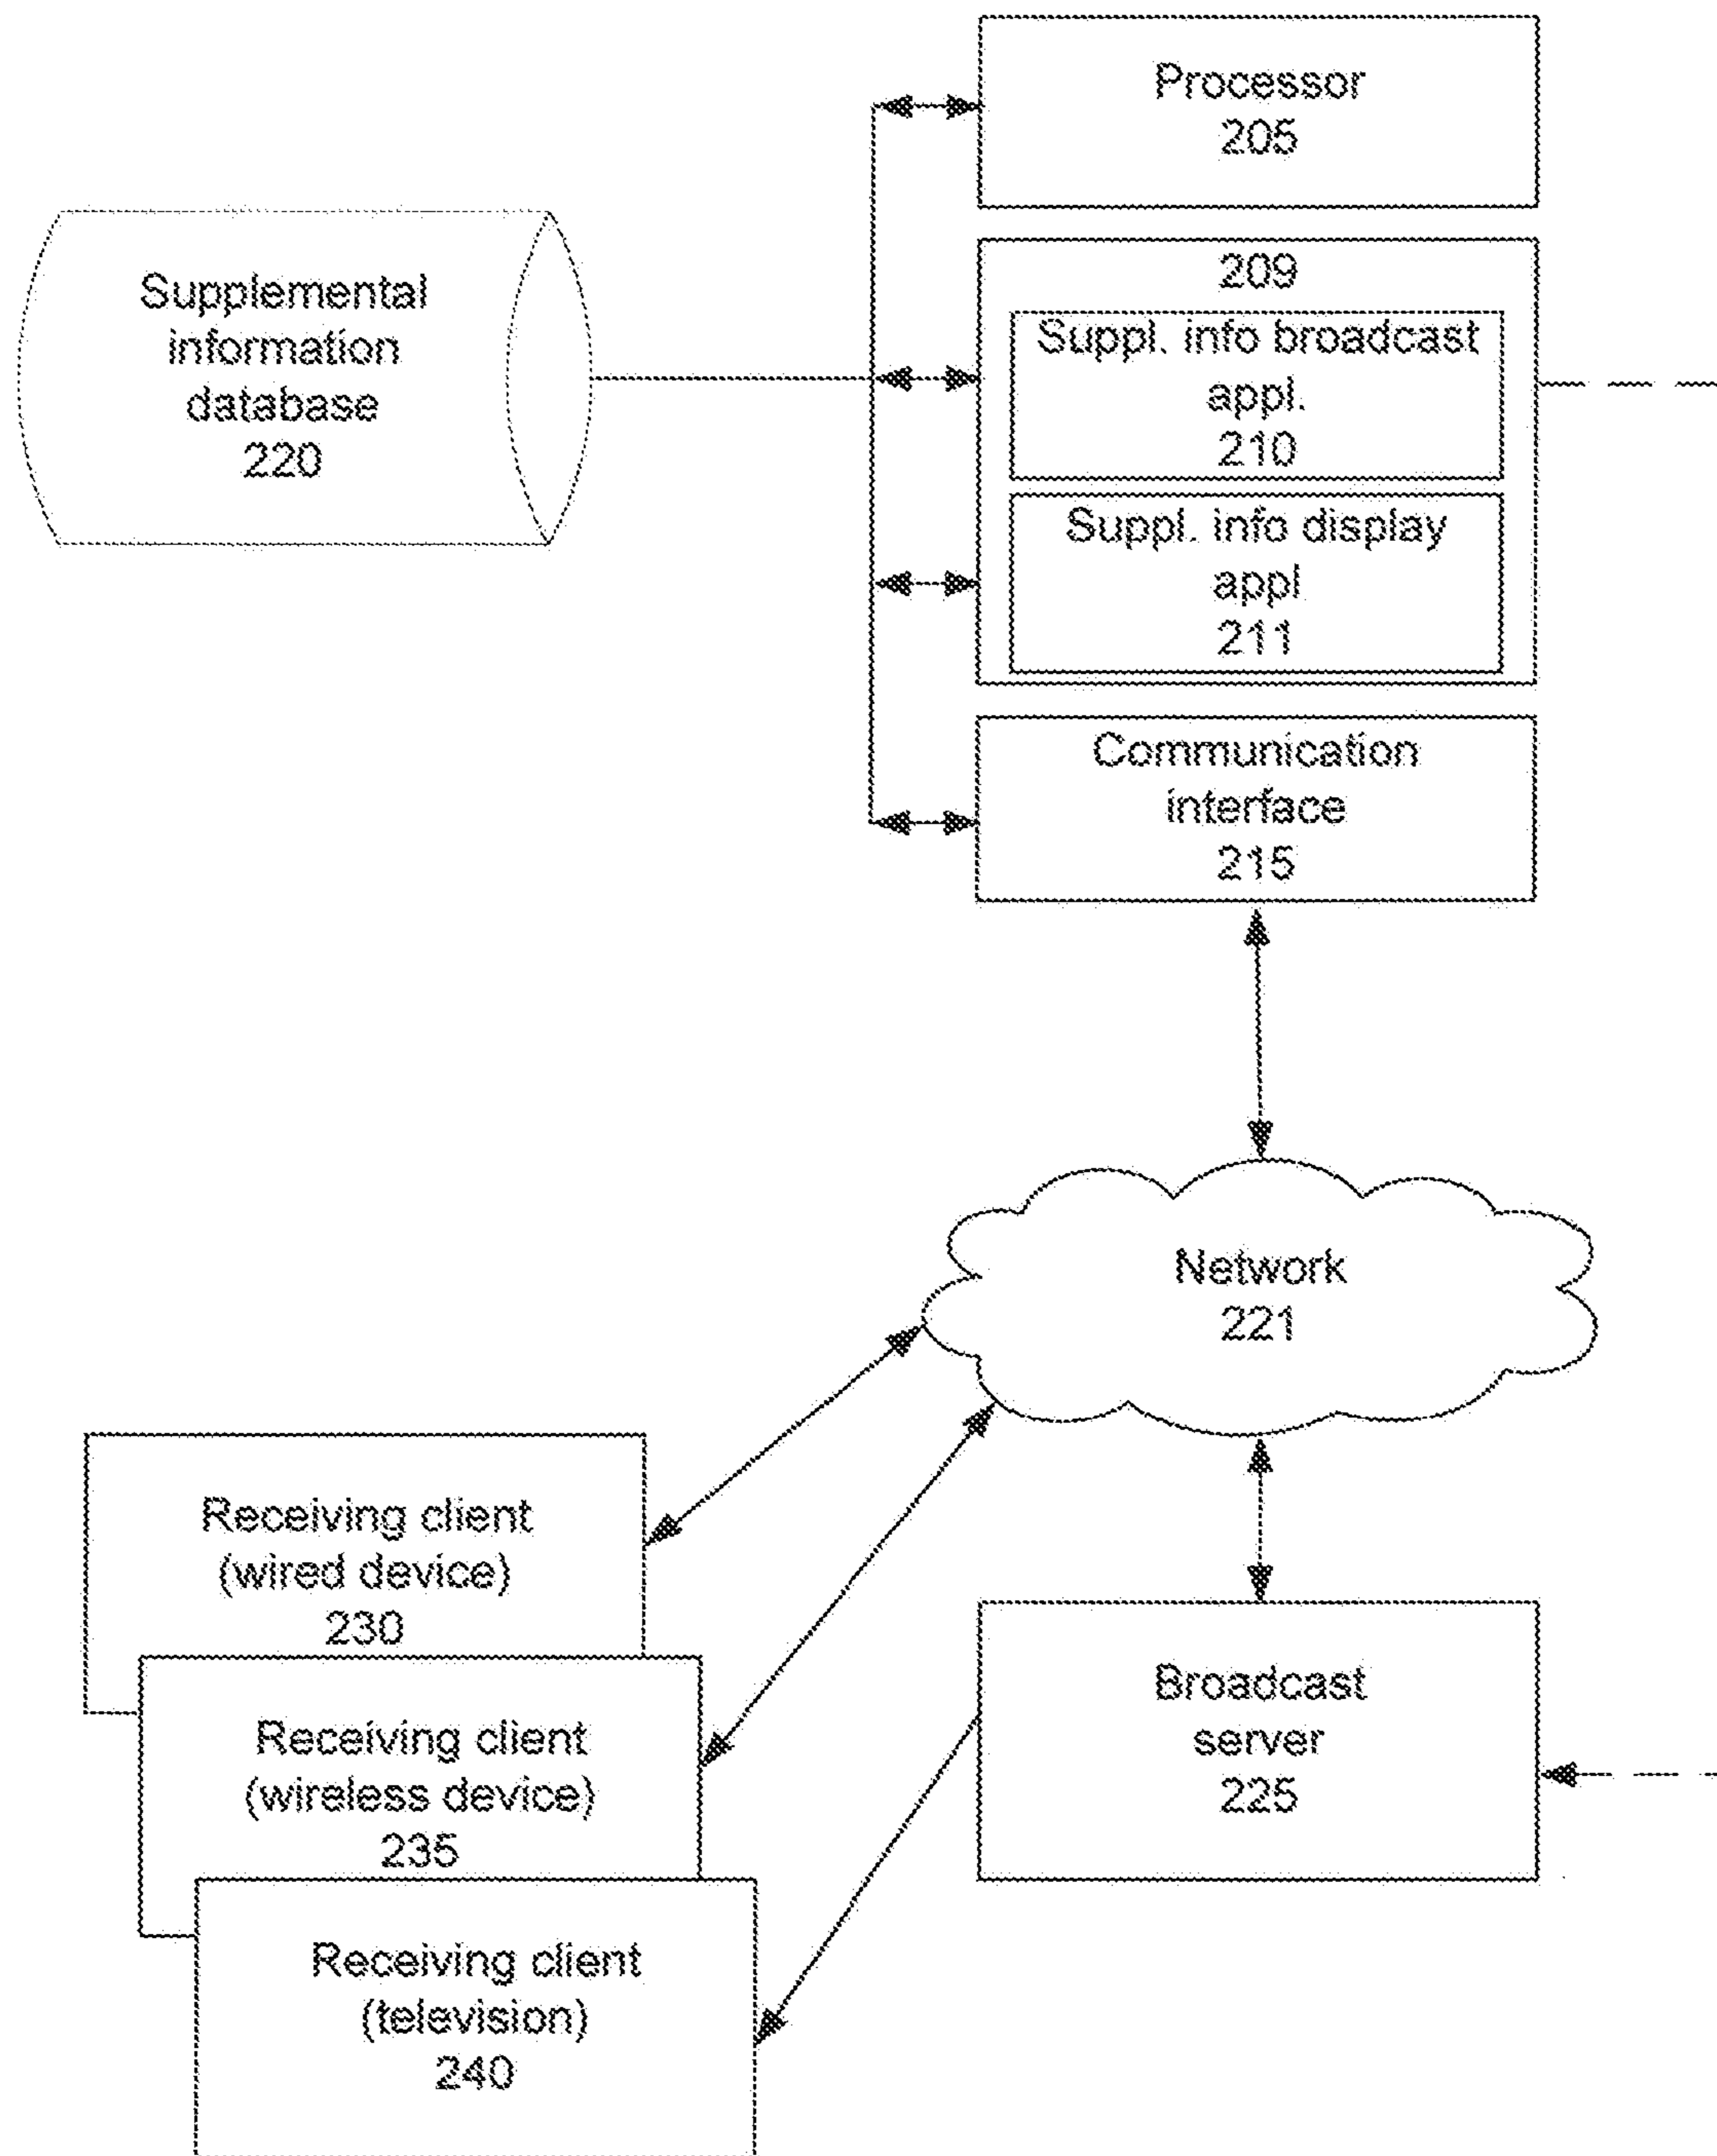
Processor
205

Supplemental information database
220

209

Suppl. info broadcast appl.
210

Suppl. info display appl
211

Communication interface
215

Network
221

Receiving client (wired device)
230

Receiving client (wireless device)
235

Receiving client (television)
240

Broadcast server
225